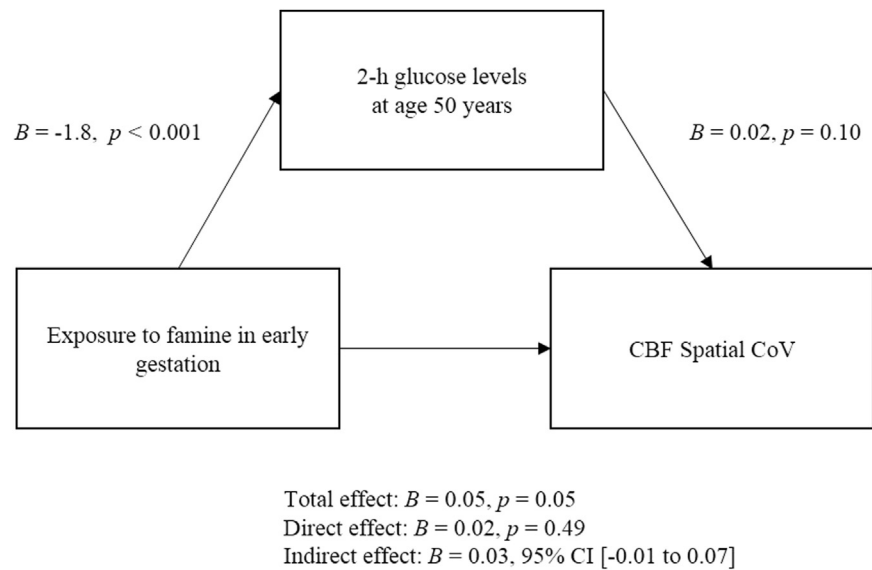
2-h glucose levels at age 50 years

$B$ = -1.8, $p$ < 0.001

$B$ = 0.02, $p$ = 0.10

Exposure to famine in early gestation

CBF Spatial CoV

Total effect: $B$ = 0.05, $p$ = 0.05
Direct effect: $B$ = 0.02, $p$ = 0.49
Indirect effect: $B$ = 0.03, 95% CI [-0.01 to 0.07]